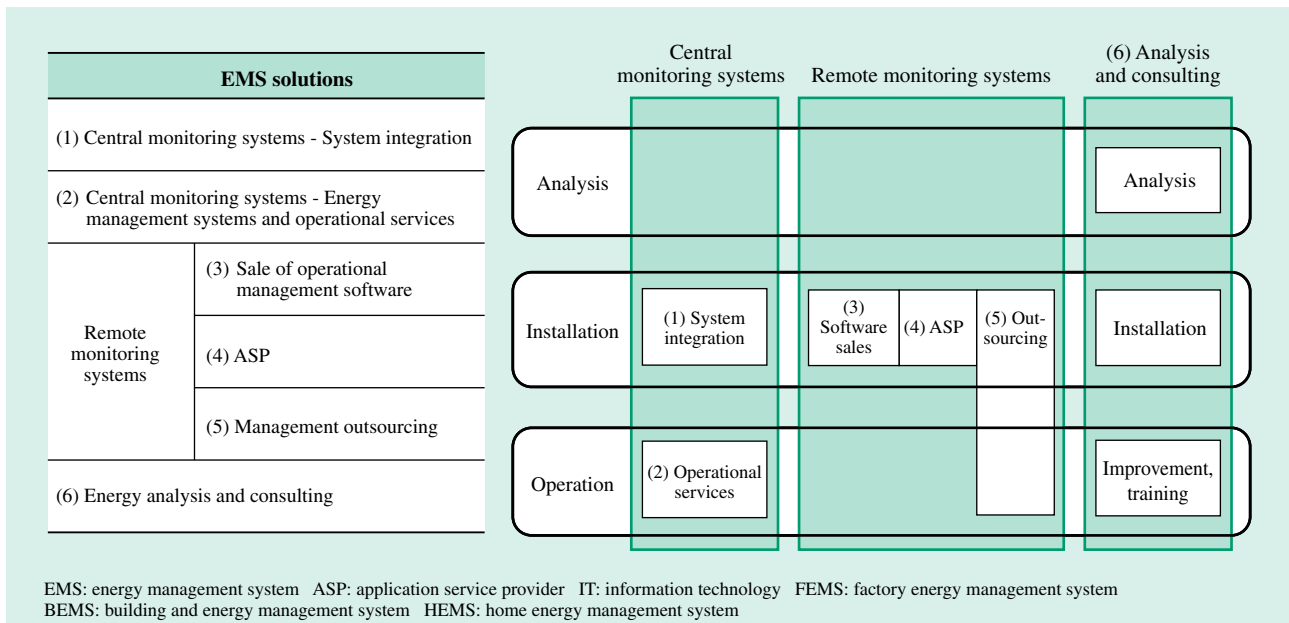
| EMS solutions | |
|---|---|
| (1) Central monitoring systems - System integration | |
| (2) Central monitoring systems - Energy management systems and operational services | |
| Remote monitoring systems | (3) Sale of operational management software |
| | (4) ASP |
| | (5) Management outsourcing |
| (6) Energy analysis and consulting | |

Central monitoring systems

Remote monitoring systems

(6) Analysis and consulting

Analysis

Analysis

Installation

(1) System integration

(3) Software sales

(4) ASP

(5) Outsourcing

Installation

Operation

(2) Operational services

Improvement, training

EMS: energy management system ASP: application service provider IT: information technology FEMS: factory energy management system
BEMS: building and energy management system HEMS: home energy management system